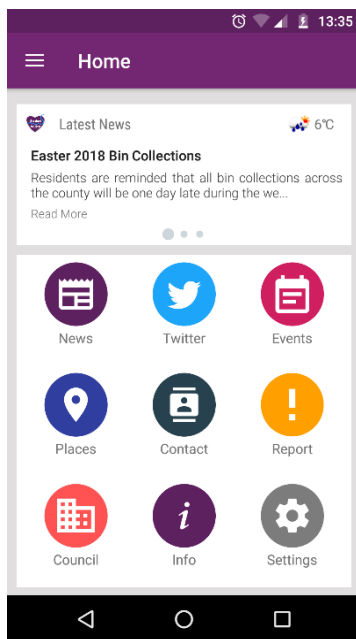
13:35

Home

Latest News

6°C

Easter 2018 Bin Collections

Residents are reminded that all bin collections across the county will be one day late during the we...

Read More

News

Twitter

Events

Places

Contact

Report

Council

Info

Settings